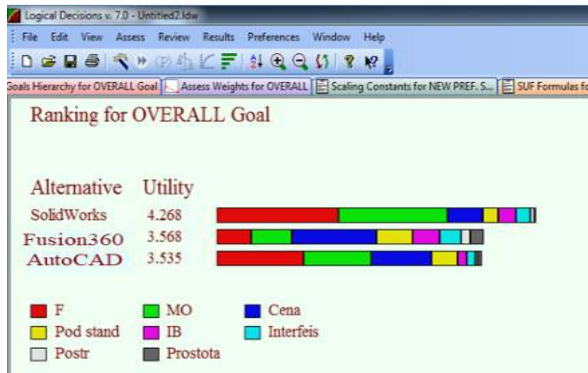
Logical Decisions v. 7.0 - Untitled2.ldw

File Edit View Assess Review Results Preferences Window Help

Goals Hierarchy for OVERALL Goal | Assess Weights for OVERALL | Scaling Constants for NEW PREF. S... | SUF Formulas fo

Ranking for OVERALL Goal

| Alternative | Utility |
|---|---|
| SolidWorks | 4.268 |
| Fusion360 | 3.568 |
| AutoCAD | 3.535 |

F
MO
Cena
Pod stand
IB
Interfeis
Postr
Prostota